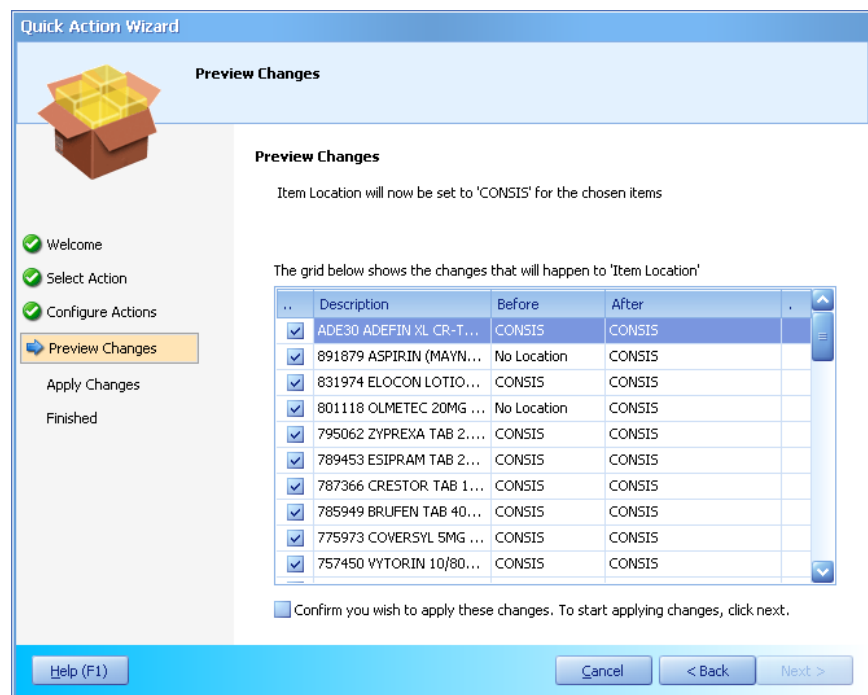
Quick Action Wizard

Preview Changes

Welcome
Select Action
Configure Actions
Preview Changes
Apply Changes
Finished

Preview Changes

Item Location will now be set to 'CONSIS' for the chosen items

The grid below shows the changes that will happen to 'Item Location'

| .. | Description | Before | After | . |
|---|---|---|---|---|
| ☑ | ADE30 ADEFIN XL CR-T... | CONSIS | CONSIS | |
| ☑ | 891879 ASPIRIN (MAYN... | No Location | CONSIS | |
| ☑ | 831974 ELOCON LOTIO... | CONSIS | CONSIS | |
| ☑ | 801118 OLMETEC 20MG ... | No Location | CONSIS | |
| ☑ | 795062 ZYPREXA TAB 2.... | CONSIS | CONSIS | |
| ☑ | 789453 ESIPRAM TAB 2... | CONSIS | CONSIS | |
| ☑ | 787366 CRESTOR TAB 1... | CONSIS | CONSIS | |
| ☑ | 785949 BRUFEN TAB 40... | CONSIS | CONSIS | |
| ☑ | 775973 COVERSYL 5MG ... | CONSIS | CONSIS | |
| ☑ | 757450 VYTORIN 10/80... | CONSIS | CONSIS | |

Confirm you wish to apply these changes. To start applying changes, click next.

Help (F1)
Cancel
< Back
Next >